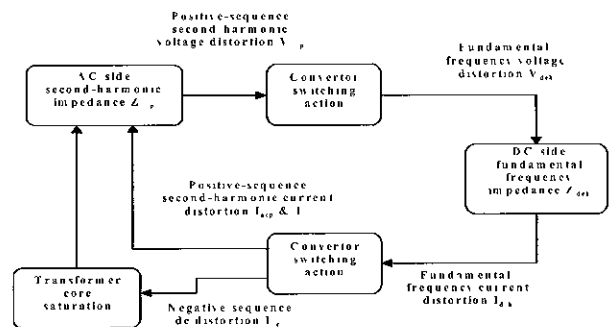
Positive-sequence second harmonic voltage distortion $V_p$

AC side second-harmonic impedance $Z_p$

Convertor switching action

Fundamental frequency voltage distortion $V_{dch}$

DC side fundamental frequency impedance $Z_{dch}$

Positive-sequence second-harmonic current distortion $I_{acp}$ & I

Convertor switching action

Fundamental frequency current distortion $I_{dch}$

Transformer core saturation

Negative sequence dc distortion $I_c$